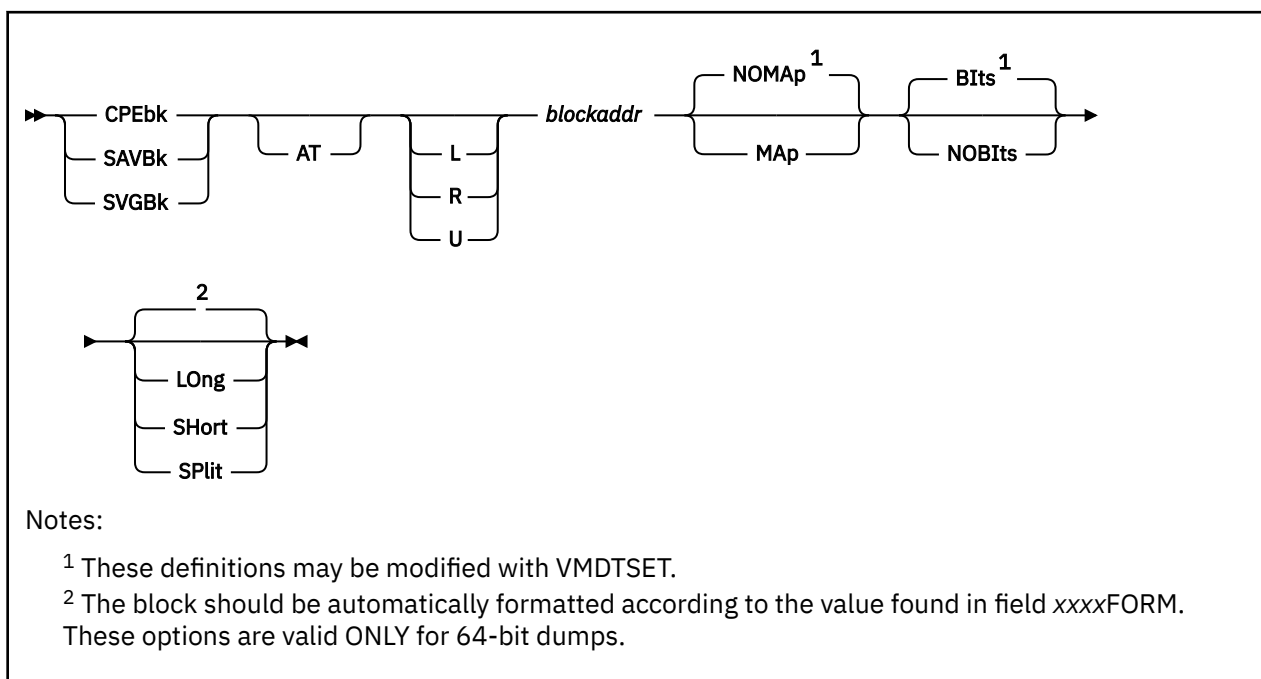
CPEbk
SAVBk
SVGBk
AT
L
R
U
blockaddr
NOMAp $^{1}$
MAp
BIts $^{1}$
NOBIts

2
LOng
SHort
SPlit

Notes:

$^{1}$ These definitions may be modified with VMDTSET.

$^{2}$ The block should be automatically formatted according to the value found in field xxxxFORM. These options are valid ONLY for 64-bit dumps.